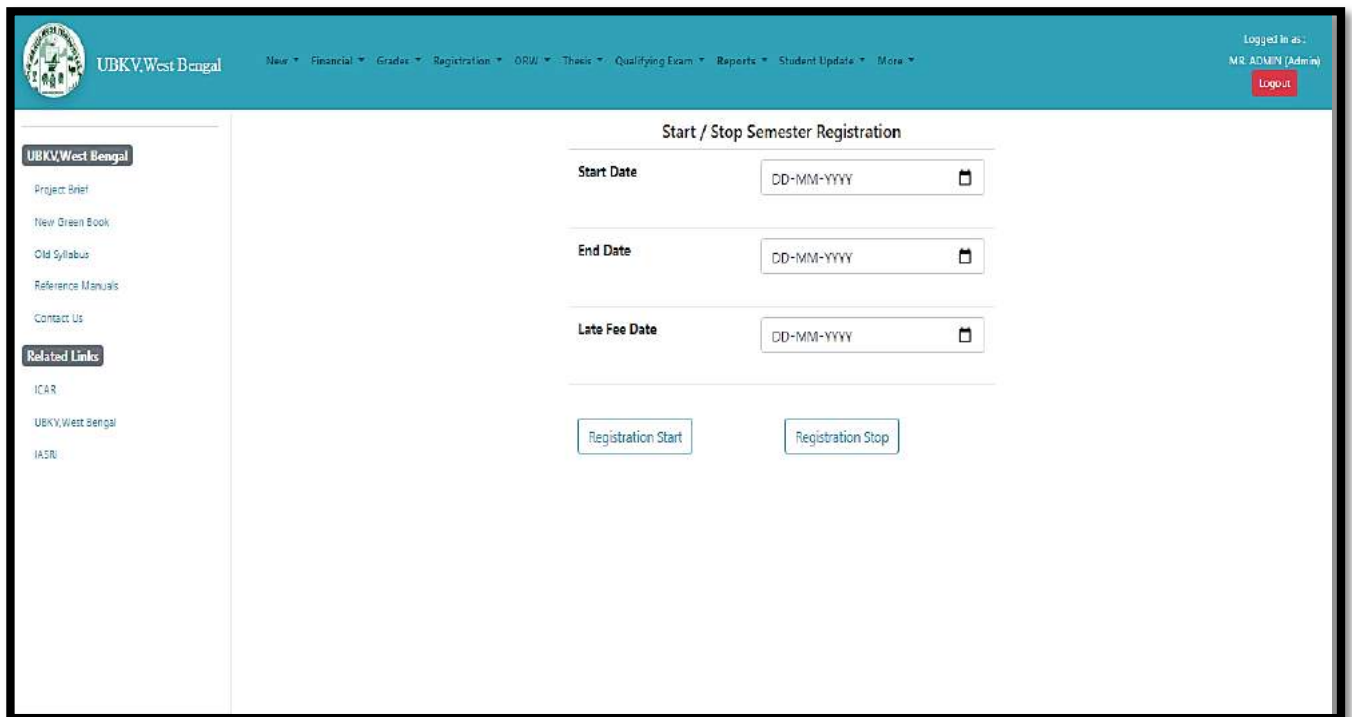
UBKV,West Bengal

New ▼ Financial ▼ Grades ▼ Registration ▼ ORW ▼ Thesis ▼ Qualifying Exam ▼ Reports ▼ Student Update ▼ More ▼

Logged in as:
MR. ADMIN (Admin)
Logout

UBKV,West Bengal
Project Brief
New Green Book
Old Syllabus
Reference Manuals
Contact Us

Related Links
ICAR
UBKV,West Bengal
IASRI

Start / Stop Semester Registration

Start Date
DD-MM-YYYY

End Date
DD-MM-YYYY

Late Fee Date
DD-MM-YYYY

Registration Start
Registration Stop